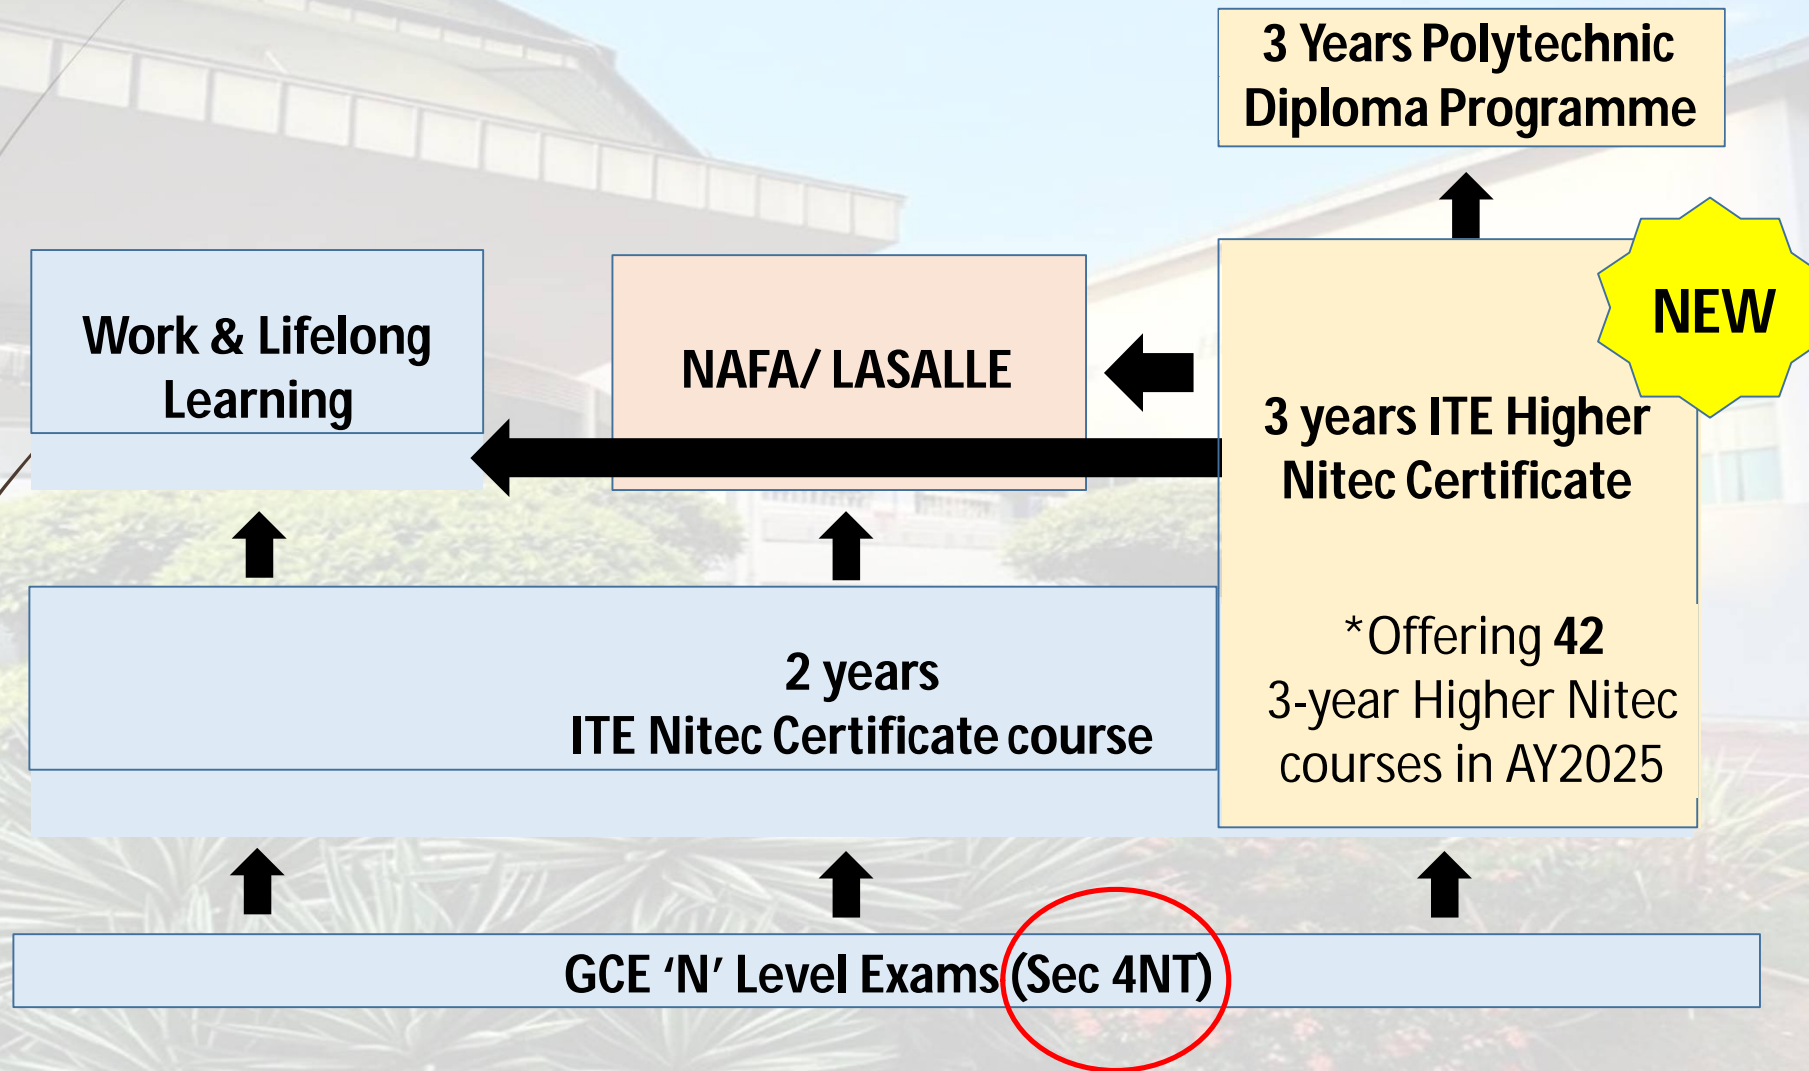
3 Years Polytechnic Diploma Programme

Work & Lifelong Learning

NAFA/ LASALLE

NEW

3 years ITE Higher Nitec Certificate

*Offering **42** 3-year Higher Nitec courses in AY2025

2 years
ITE Nitec Certificate course

GCE 'N' Level Exams (Sec 4NT)